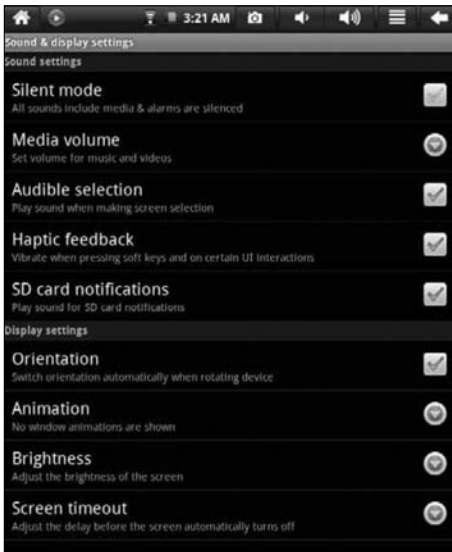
3:21 AM

Sound & display settings

Sound settings

Silent mode
All sounds include media & alarms are silenced

Media volume
Set volume for music and videos

Audible selection
Play sound when making screen selection

Haptic feedback
Vibrate when pressing soft keys and on certain UI interactions

SD card notifications
Play sound for SD card notifications

Display settings

Orientation
Switch orientation automatically when rotating device

Animation
No window animations are shown

Brightness
Adjust the brightness of the screen

Screen timeout
Adjust the delay before the screen automatically turns off